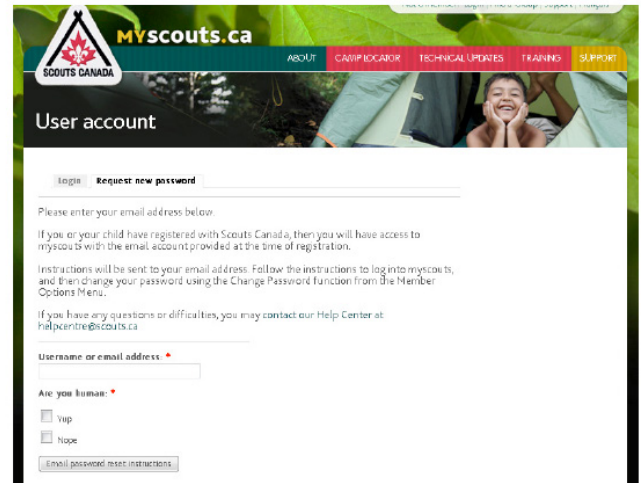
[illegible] | Login | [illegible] | Support | Français

SCOUTS CANADA

MYscouts.ca

ABOUT CAMP LOCATOR TECHNICAL UPDATES TRAINING SUPPORT

User account

Login Request new password

Please enter your email address below.

If you or your child have registered with Scouts Canada, then you will have access to myscouts with the email account provided at the time of registration.

Instructions will be sent to your email address. Follow the instructions to log into myscouts, and then change your password using the Change Password function from the Member Options Menu.

If you have any questions or difficulties, you may contact our Help Center at helpcentre@scouts.ca

Username or email address: *

Are you human: *

Yup

Nope

Email password reset instructions